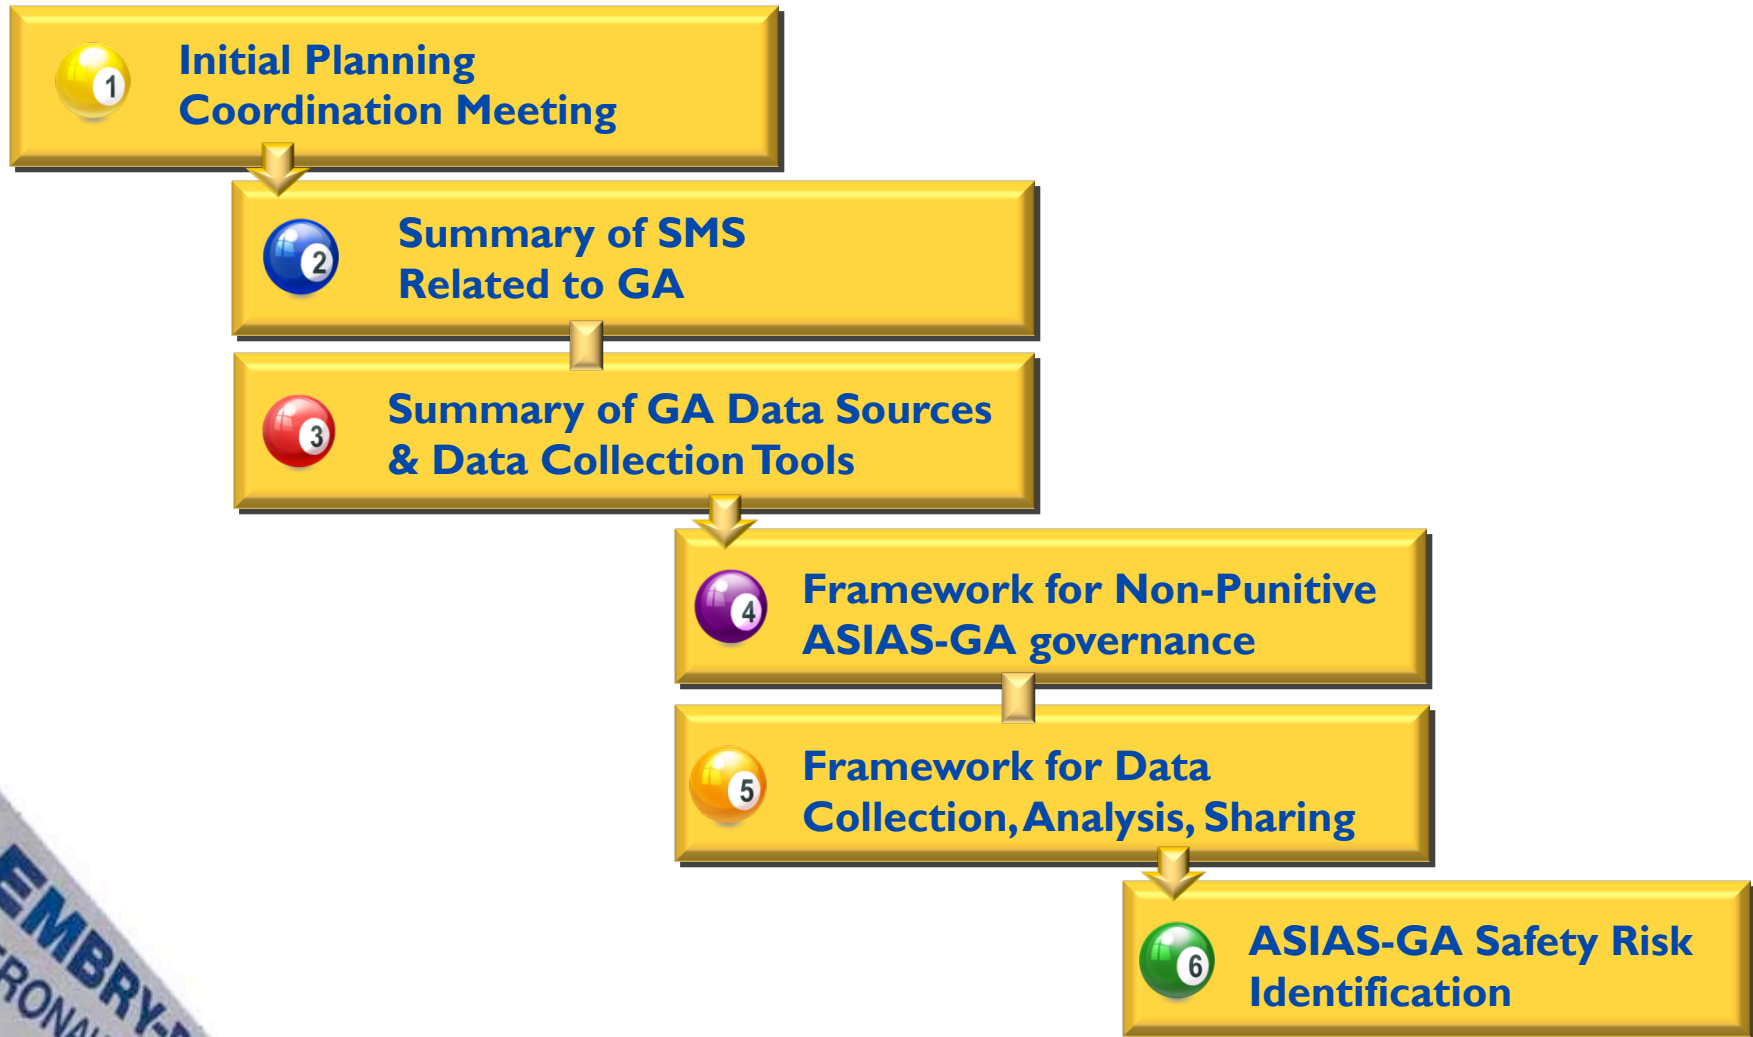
1 Initial Planning Coordination Meeting

2 Summary of SMS Related to GA

3 Summary of GA Data Sources & Data Collection Tools

4 Framework for Non-Punitive ASIAS-GA governance

5 Framework for Data Collection, Analysis, Sharing

6 ASIAS-GA Safety Risk Identification

EMBRY-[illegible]
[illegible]RONA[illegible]